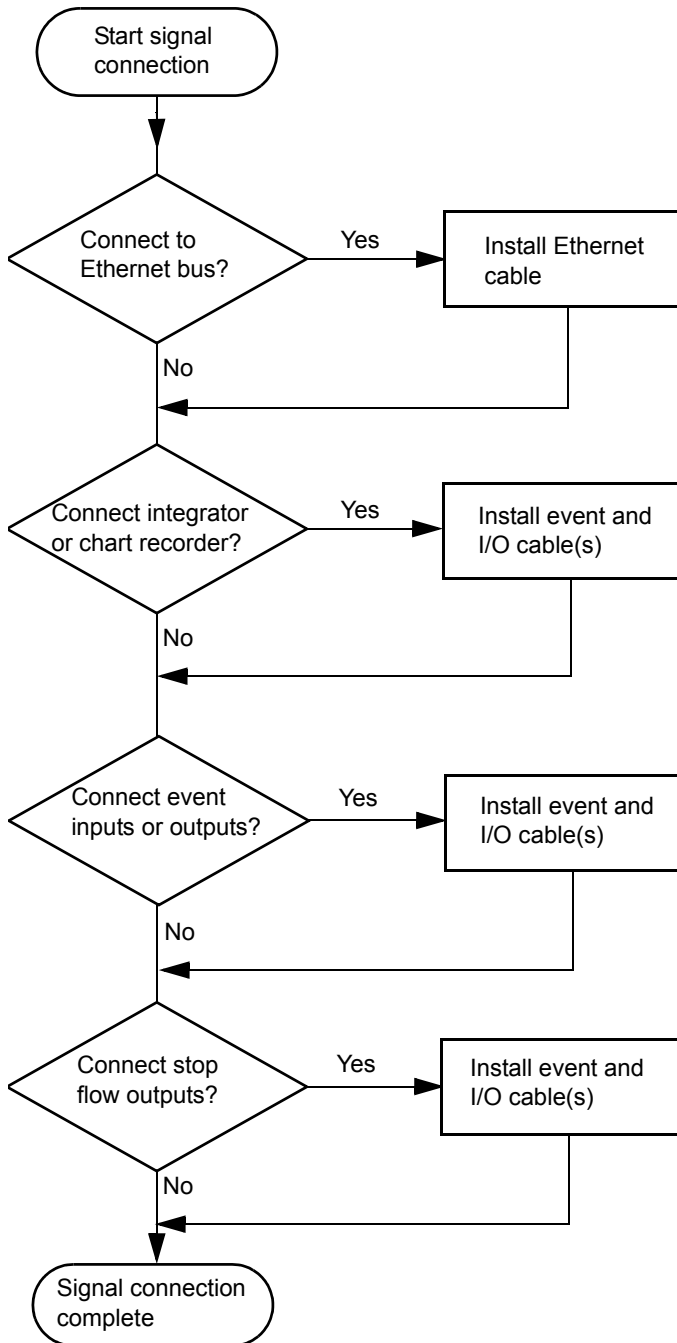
Start signal connection

Connect to Ethernet bus?

Yes

Install Ethernet cable

No

Connect integrator or chart recorder?

Yes

Install event and I/O cable(s)

No

Connect event inputs or outputs?

Yes

Install event and I/O cable(s)

No

Connect stop flow outputs?

Yes

Install event and I/O cable(s)

No

Signal connection complete